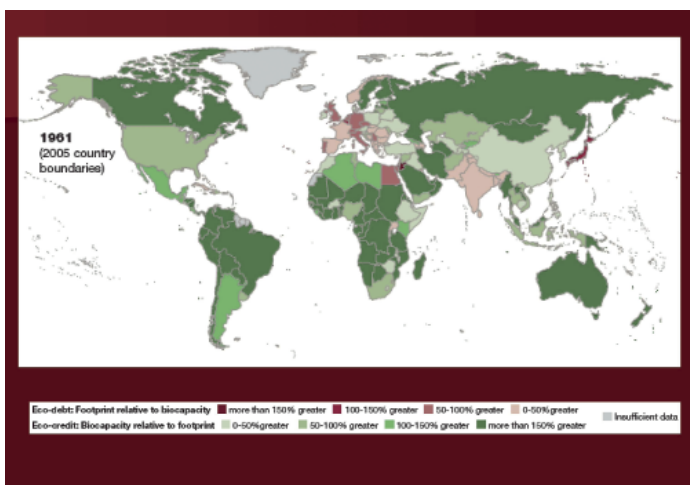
1961
(2005 country boundaries)

Eco-debt: Footprint relative to biocapacity more than 150% greater 100-150% greater 50-100% greater 0-50%greater
Eco-credit: Biocapacity relative to footprint 0-50%greater 50-100% greater 100-150% greater more than 150% greater
Insufficient data